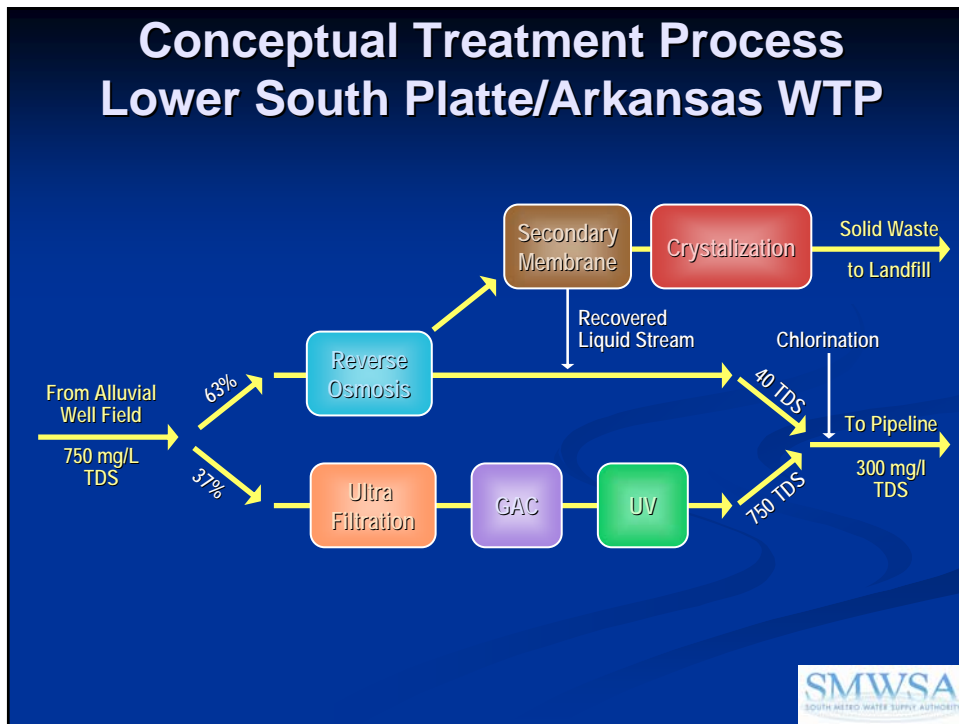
Conceptual Treatment Process
Lower South Platte/Arkansas WTP

Secondary Membrane

Crystalization

Solid Waste to Landfill

Recovered Liquid Stream

Chlorination

From Alluvial Well Field

750 mg/L TDS

63%

37%

Reverse Osmosis

40 TDS

To Pipeline

300 mg/l TDS

Ultra Filtration

GAC

UV

750 TDS

SMWSA
SOUTH METRO WATER SUPPLY AUTHORITY